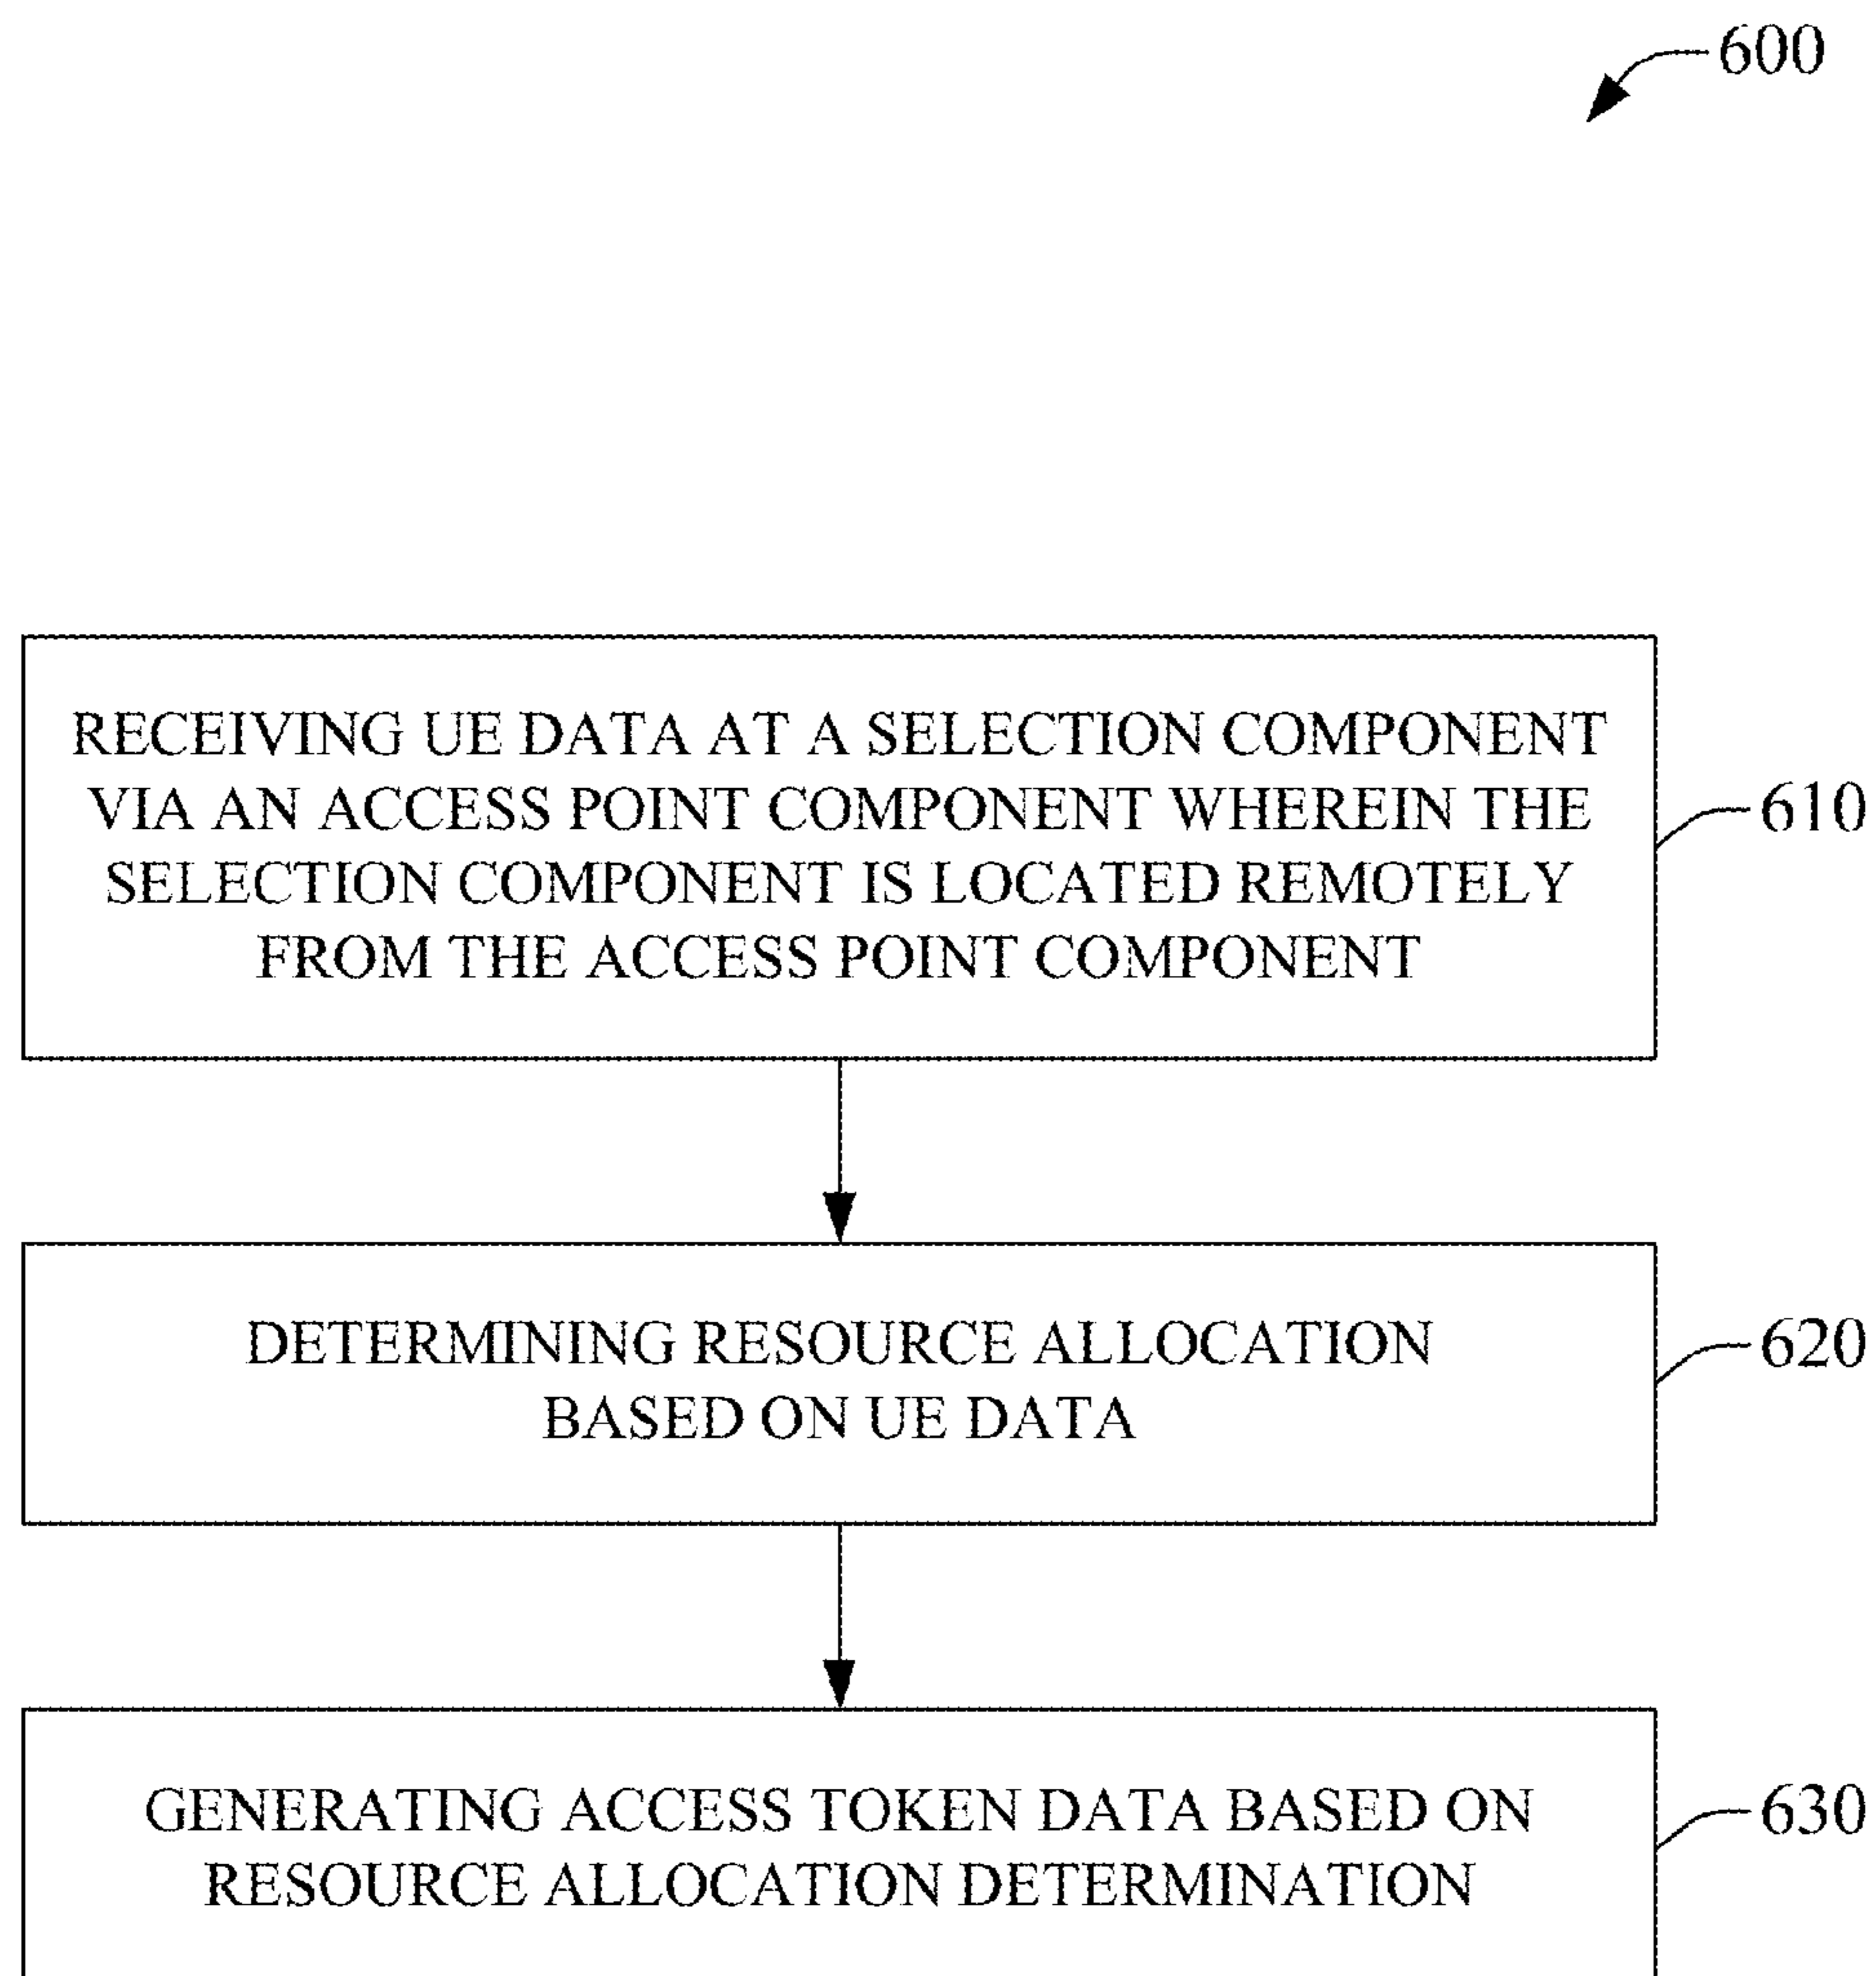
600

RECEIVING UE DATA AT A SELECTION COMPONENT VIA AN ACCESS POINT COMPONENT WHEREIN THE SELECTION COMPONENT IS LOCATED REMOTELY FROM THE ACCESS POINT COMPONENT

610

DETERMINING RESOURCE ALLOCATION BASED ON UE DATA

620

GENERATING ACCESS TOKEN DATA BASED ON RESOURCE ALLOCATION DETERMINATION

630